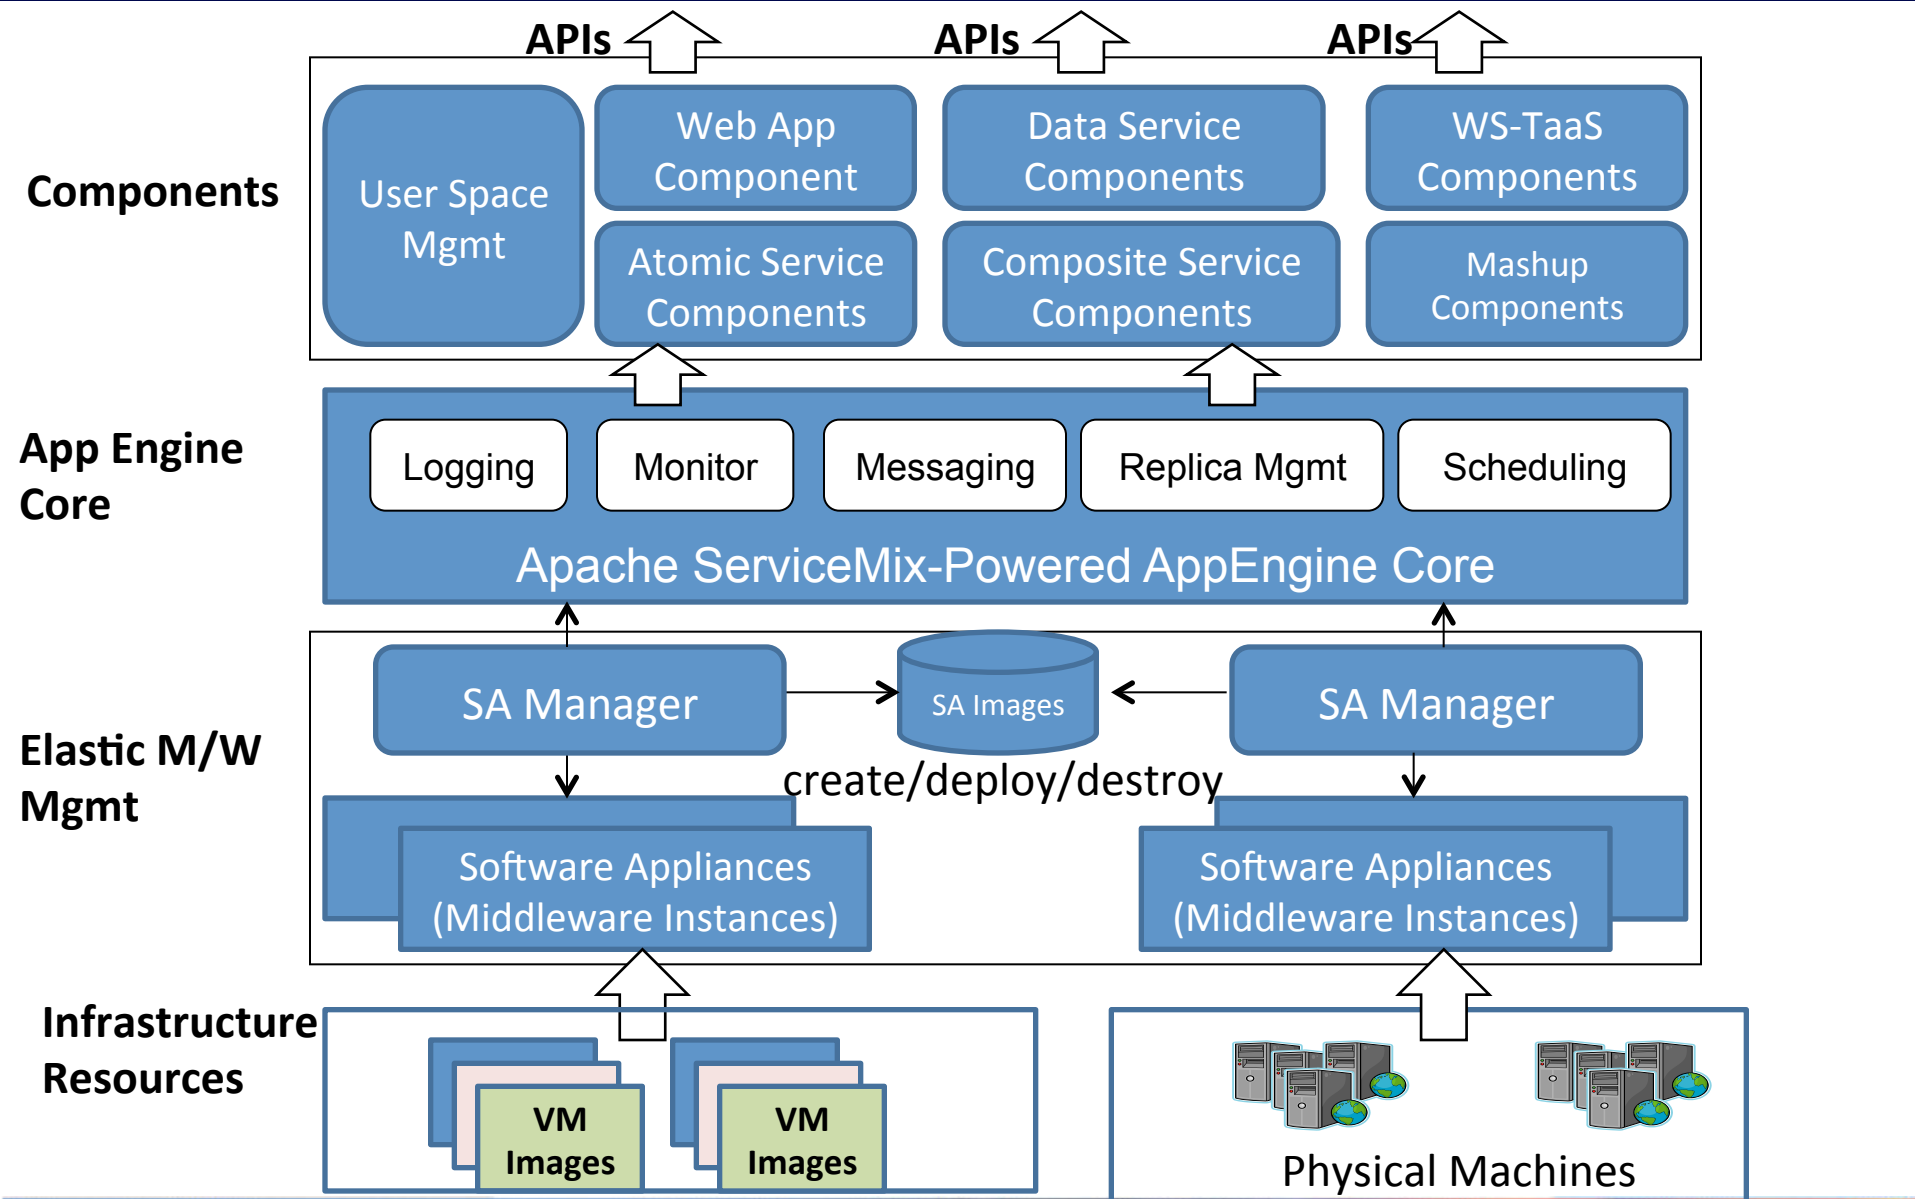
APIs APIs APIs

Components

User Space Mgmt

Web App Component

Data Service Components

WS-TaaS Components

Atomic Service Components

Composite Service Components

Mashup Components

App Engine Core

Logging

Monitor

Messaging

Replica Mgmt

Scheduling

Apache ServiceMix-Powered AppEngine Core

Elastic M/W Mgmt

SA Manager

SA Images

SA Manager

create/deploy/destroy

Software Appliances (Middleware Instances)

Software Appliances (Middleware Instances)

Infrastructure Resources

VM Images

VM Images

Physical Machines